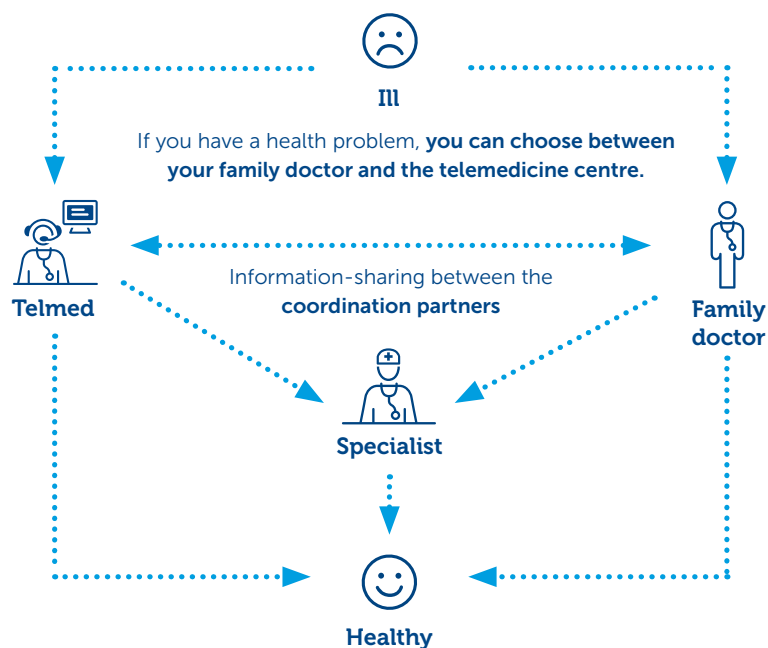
Ill

If you have a health problem, you can choose between your family doctor and the telemedicine centre.

Telmed

Information-sharing between the coordination partners

Family doctor

Specialist

Healthy